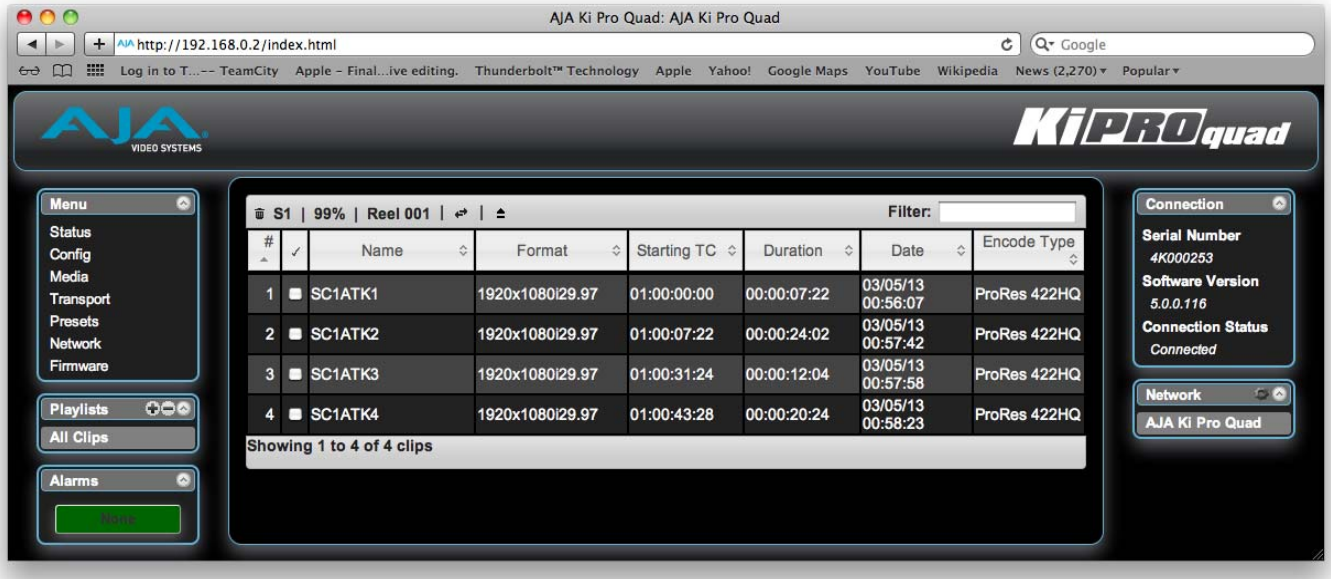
AJA Ki Pro Quad: AJA Ki Pro Quad

http://192.168.0.2/index.html

Google

Log in to T...-- TeamCity Apple – Final...ive editing. Thunderbolt™ Technology Apple Yahoo! Google Maps YouTube Wikipedia News (2,270) ▾ Popular ▾

AJA VIDEO SYSTEMS

KiPRO quad

Menu
Status
Config
Media
Transport
Presets
Network
Firmware

Playlists
All Clips

Alarms
None

S1 | 99% | Reel 001 | ⇄ | ⏏

Filter:

| # | ✓ | Name | Format | Starting TC | Duration | Date | Encode Type |
|---|---|---|---|---|---|---|---|
| 1 | | SC1ATK1 | 1920x1080i29.97 | 01:00:00:00 | 00:00:07:22 | 03/05/13 00:56:07 | ProRes 422HQ |
| 2 | | SC1ATK2 | 1920x1080i29.97 | 01:00:07:22 | 00:00:24:02 | 03/05/13 00:57:42 | ProRes 422HQ |
| 3 | | SC1ATK3 | 1920x1080i29.97 | 01:00:31:24 | 00:00:12:04 | 03/05/13 00:57:58 | ProRes 422HQ |
| 4 | | SC1ATK4 | 1920x1080i29.97 | 01:00:43:28 | 00:00:20:24 | 03/05/13 00:58:23 | ProRes 422HQ |

Showing 1 to 4 of 4 clips

Connection
Serial Number
4K000253
Software Version
5.0.0.116
Connection Status
Connected

Network
AJA Ki Pro Quad